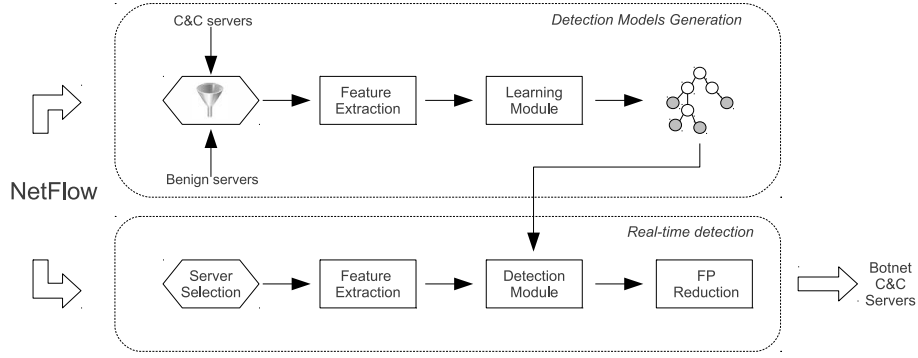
Detection Models Generation

C&C servers

Feature Extraction

Learning Module

Benign servers

NetFlow

Real-time detection

Server Selection

Feature Extraction

Detection Module

FP Reduction

Botnet C&C Servers